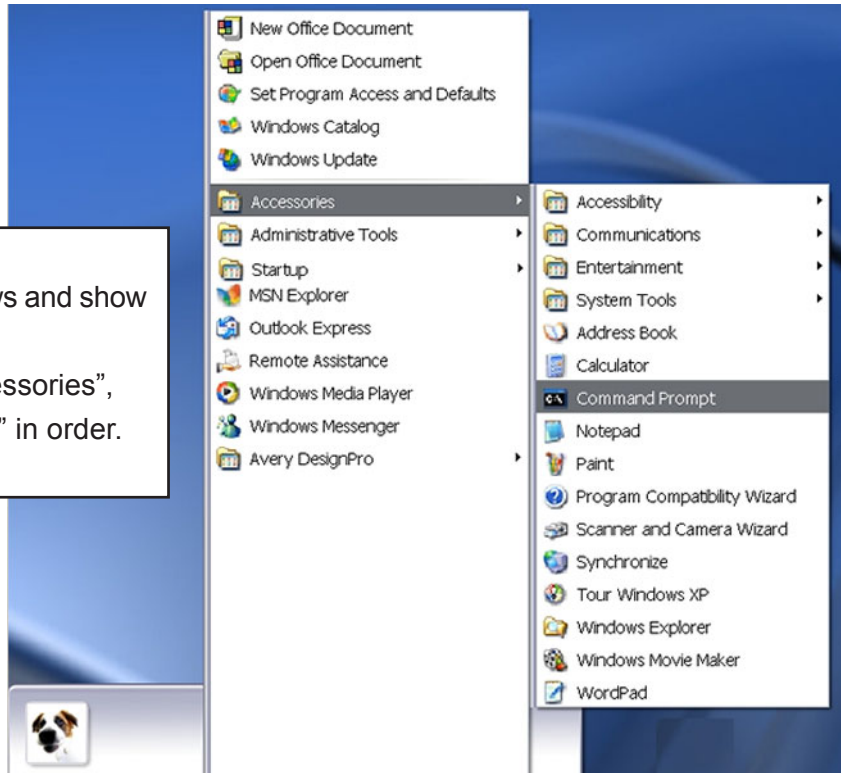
New Office Document
Open Office Document
Set Program Access and Defaults
Windows Catalog
Windows Update
Accessories
Administrative Tools
Startup
MSN Explorer
Outlook Express
Remote Assistance
Windows Media Player
Windows Messenger
Avery DesignPro

Accessibility
Communications
Entertainment
System Tools
Address Book
Calculator
Command Prompt
Notepad
Paint
Program Compatibility Wizard
Scanner and Camera Wizard
Synchronize
Tour Windows XP
Windows Explorer
Windows Movie Maker
WordPad

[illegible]s and show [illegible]essories", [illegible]" in order.